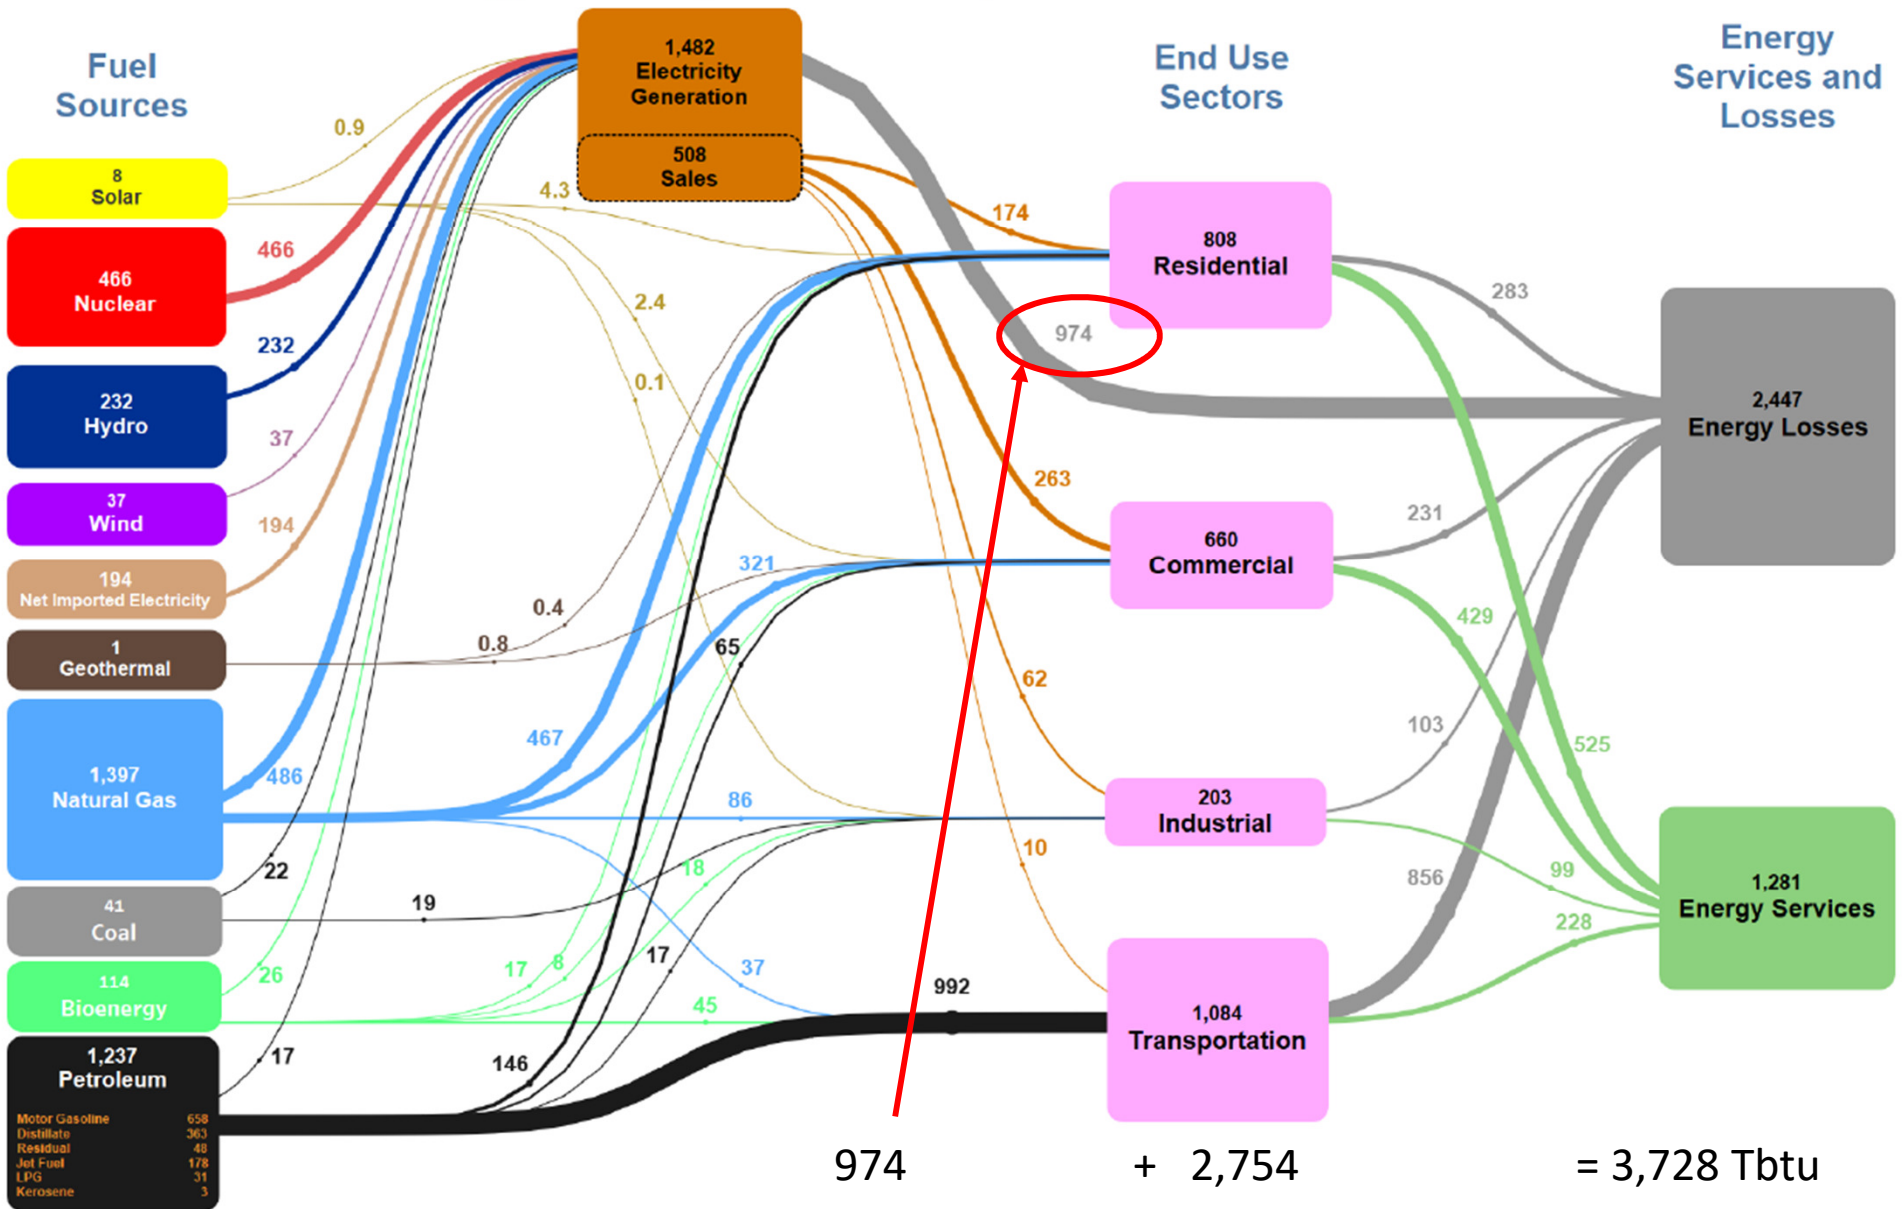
Fuel Sources

8 Solar

466 Nuclear

232 Hydro

37 Wind

194 Net Imported Electricity

1 Geothermal

1,397 Natural Gas

41 Coal

114 Bioenergy

1,237 Petroleum

| | |
|---|---|
| Motor Gasoline | 658 |
| Distillate | 363 |
| Residual | 48 |
| Jet Fuel | 178 |
| LPG | 31 |
| Kerosene | 3 |

1,482 Electricity Generation

508 Sales

End Use Sectors

808 Residential

660 Commercial

203 Industrial

1,084 Transportation

Energy Services and Losses

2,447 Energy Losses

1,281 Energy Services

0.9

4.3

466

232

37

194

2.4

0.1

0.4

0.8

486

22

26

17

19

467

321

65

86

18

17

8

17

37

45

146

992

174

974

263

62

10

283

231

429

103

525

856

99

228

974 + 2,754 = 3,728 Tbtu